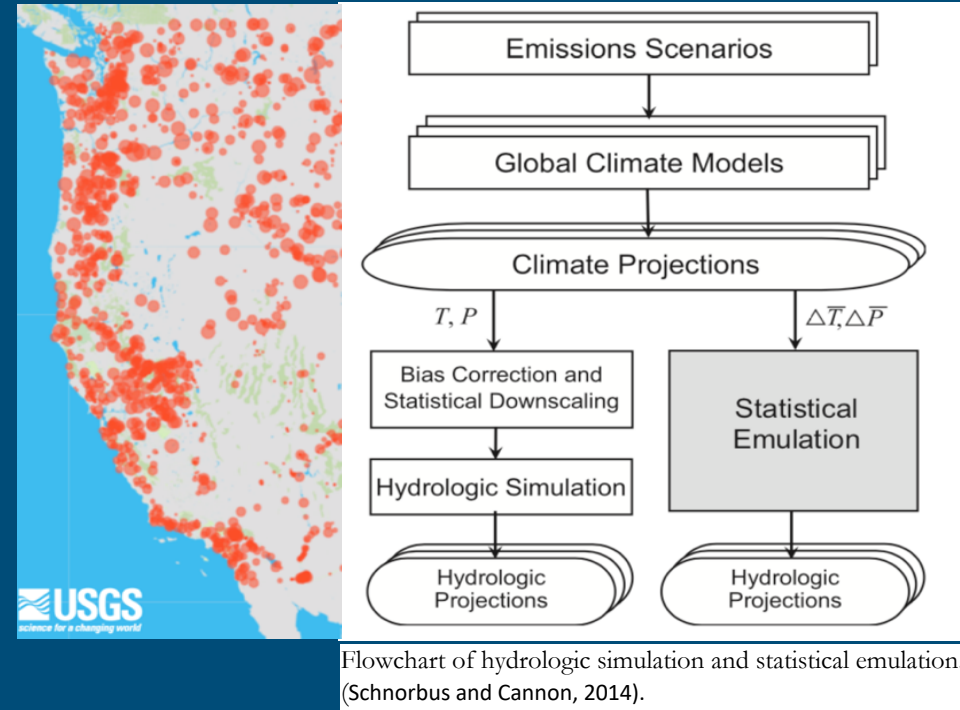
USGS
science for a changing world

Emissions Scenarios

Global Climate Models

Climate Projections

$T, P$

$\triangle\overline{T}, \triangle\overline{P}$

Bias Correction and Statistical Downscaling

Statistical Emulation

Hydrologic Simulation

Hydrologic Projections

Hydrologic Projections

Flowchart of hydrologic simulation and statistical emulation (Schnorbus and Cannon, 2014).